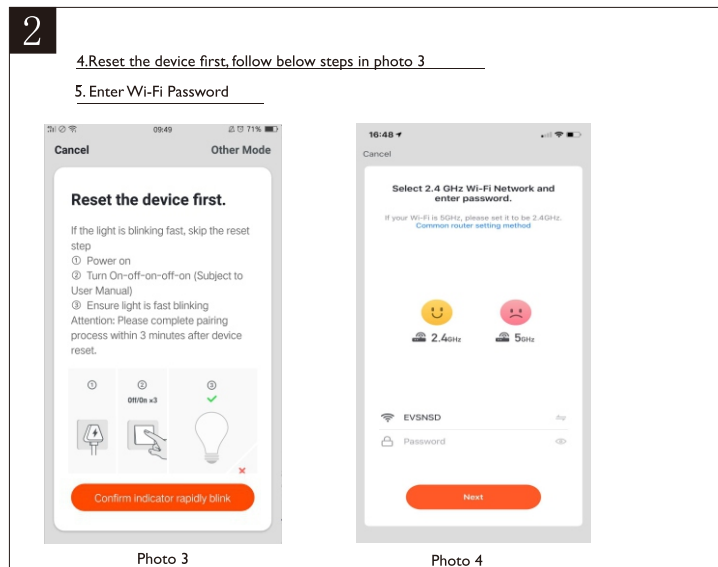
2

4.Reset the device first, follow below steps in photo 3

5. Enter Wi-Fi Password

09:49 71%

Cancel Other Mode

Reset the device first.

If the light is blinking fast, skip the reset step
① Power on
② Turn On-off-on-off-on (Subject to User Manual)
③ Ensure light is fast blinking
Attention: Please complete pairing process within 3 minutes after device reset.

①
②
Off/On ×3
③

Confirm indicator rapidly blink

Photo 3

16:48

Cancel

Select 2.4 GHz Wi-Fi Network and enter password.

If your Wi-Fi is 5GHz, please set it to be 2.4GHz.
Common router setting method

2.4GHz 5GHz

EVSNSD

Password

Next

Photo 4